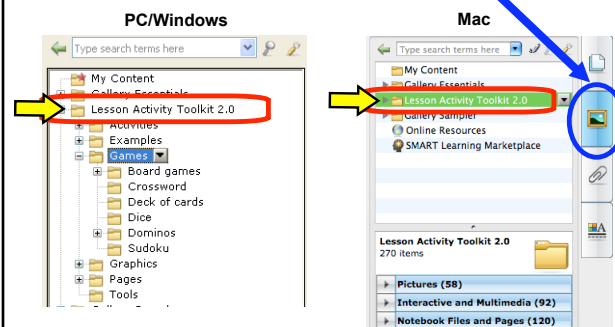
PC/Windows

Type search terms here

My Content
Gallery Essentials
Lesson Activity Toolkit 2.0
Activities
Examples
Games
Board games
Crossword
Deck of cards
Dice
Dominos
Sudoku
Graphics
Pages
Tools

Mac

Type search terms here

My Content
Gallery Essentials
Lesson Activity Toolkit 2.0
Gallery Sampler
Online Resources
SMART Learning Marketplace

Lesson Activity Toolkit 2.0
270 items

Pictures (58)
Interactive and Multimedia (92)
Notebook Files and Pages (120)